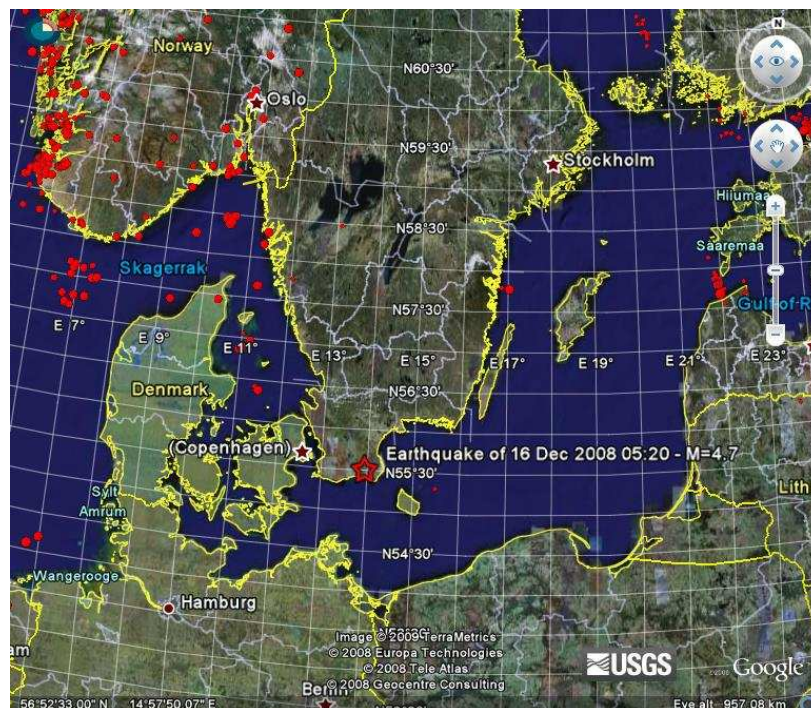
Norway
N60°30'
Oslo
N59°30'
Stockholm
Hiiumaa
N58°30'
Saaremaa
Skagerrak
Gulf of R
N57°30'
E 7°
E 9°
E 11°
E 13°
E 15°
E 17°
E 19°
E 21°
E 23°
Denmark
N56°30'
(Copenhagen)
Earthquake of 16 Dec 2008 05:20 - M=4.7
N55°30'
Lith
Sylt
Amrum
N54°30'
Wangerooge
Hamburg
am
Image © 2009 TerraMetrics
© 2008 Europa Technologies
© 2008 Tele Atlas
© 2008 Geocentre Consulting
Berlin
USGS
Google
56°52'33.00" N 14°57'50.07" E
Eye alt 957.08 km
N